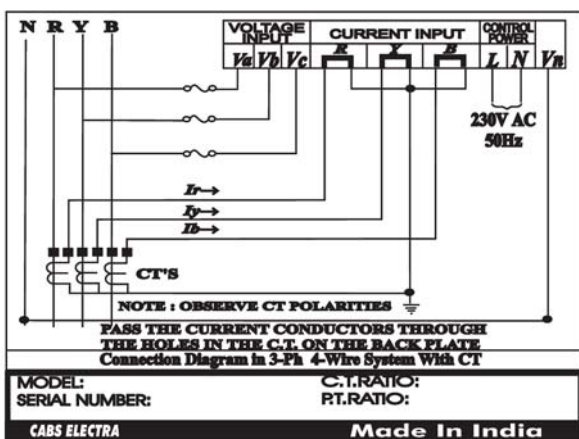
N R Y B

VOLTAGE INPUT

CURRENT INPUT

CONTROL POWER

Va Vb Vc

R Y B

L N VR

230V AC 50Hz

Ir→

Iy→

Ib→

CT'S

NOTE : OBSERVE CT POLARITIES

PASS THE CURRENT CONDUCTORS THROUGH THE HOLES IN THE C.T. ON THE BACK PLATE

Connection Diagram in 3-Ph 4-Wire System With CT

MODEL:

SERIAL NUMBER:

C.T.RATIO:

P.T.RATIO:

CABS ELECTRA

Made In India